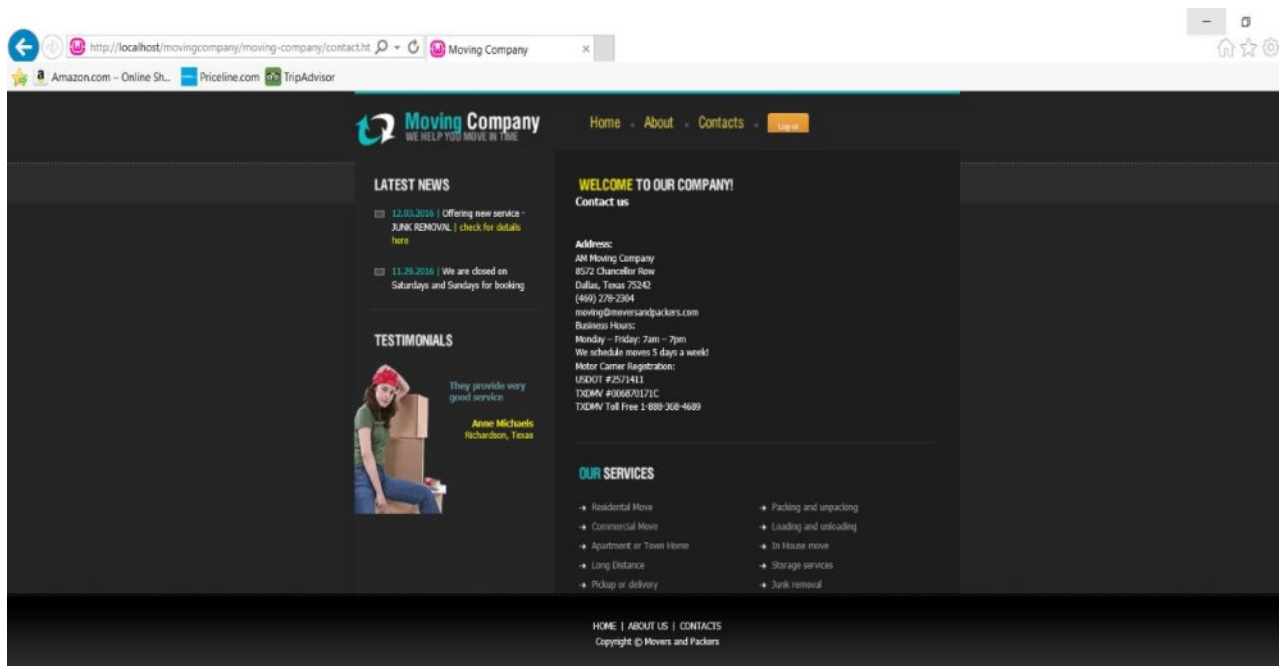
http://localhost/movingcompany/moving-company/contact.ht
Moving Company
Amazon.com – Online Sh... Priceline.com TripAdvisor

Moving Company
WE HELP YOU MOVE IN TIME

Home About Contacts Log-in

LATEST NEWS

12.03.2016 | Offering new service - JUNK REMOVAL | check for details here

11.29.2016 | We are closed on Saturdays and Sundays for booking

TESTIMONIALS

They provide very good service

Anne Michaels
Richardson, Texas

WELCOME TO OUR COMPANY!
Contact us

Address:
AM Moving Company
8572 Chancellor Row
Dallas, Texas 75242
(469) 278-2304
moving@moversandpackers.com
Business Hours:
Monday – Friday: 7am – 7pm
We schedule moves 5 days a week!
Motor Carrier Registration:
USDOT #2571411
TXDMV #006870171C
TXDMV Toll Free 1-888-368-4689

OUR SERVICES

Residential Move
Commercial Move
Apartment or Town Home
Long Distance
Pickup or delivery

Packing and unpacking
Loading and unloading
In House move
Storage services
Junk removal

HOME | ABOUT US | CONTACTS
Copyright © Movers and Packers